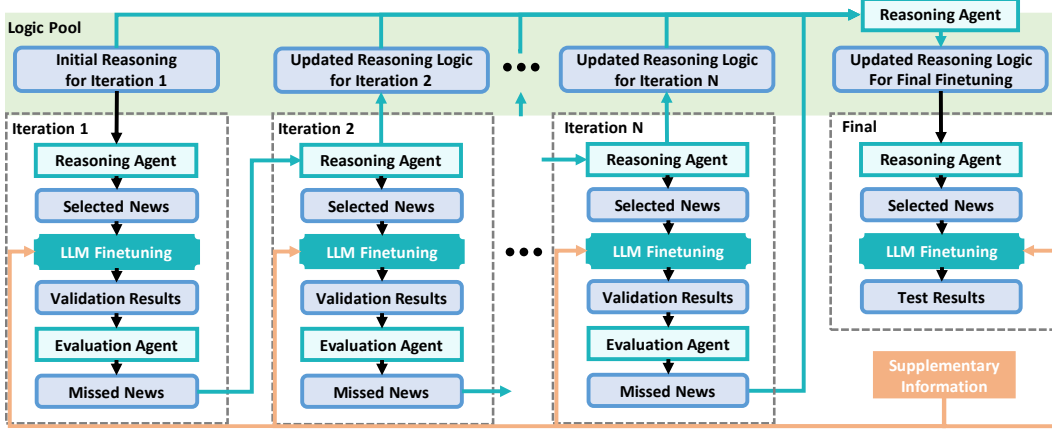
Logic Pool

Initial Reasoning for Iteration 1

Updated Reasoning Logic for Iteration 2

Updated Reasoning Logic for Iteration N

Reasoning Agent

Updated Reasoning Logic For Final Finetuning

Iteration 1

Reasoning Agent

Selected News

LLM Finetuning

Validation Results

Evaluation Agent

Missed News

Iteration 2

Reasoning Agent

Selected News

LLM Finetuning

Validation Results

Evaluation Agent

Missed News

Iteration N

Reasoning Agent

Selected News

LLM Finetuning

Validation Results

Evaluation Agent

Missed News

Final

Reasoning Agent

Selected News

LLM Finetuning

Test Results

Supplementary Information